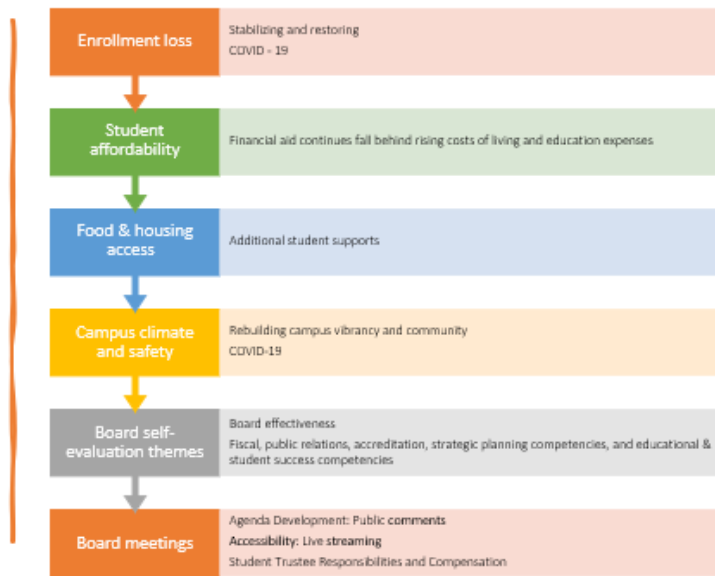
Enrollment loss

Stabilizing and restoring
COVID - 19

Student affordability

Financial aid continues fall behind rising costs of living and education expenses

Food & housing access

Additional student supports

Campus climate and safety

Rebuilding campus vibrancy and community
COVID-19

Board self-evaluation themes

Board effectiveness
Fiscal, public relations, accreditation, strategic planning competencies, and educational & student success competencies

Board meetings

Agenda Development: Public comments
Accessibility: Live streaming
Student Trustee Responsibilities and Compensation